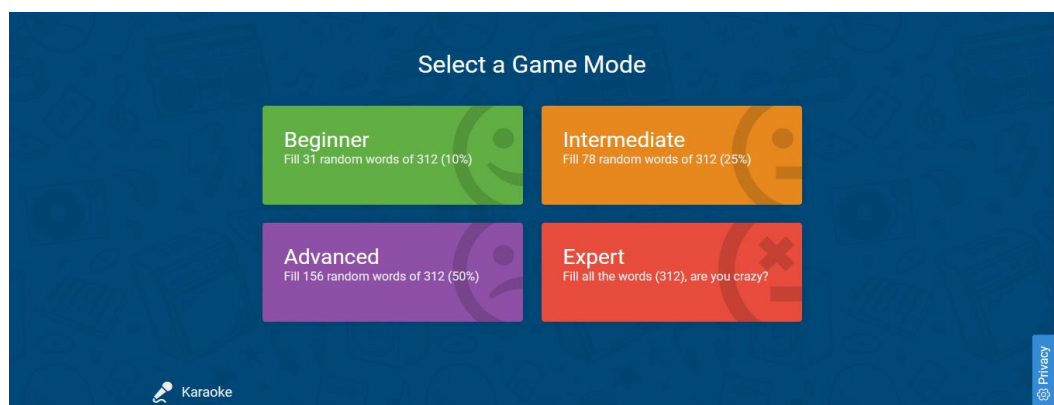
Select a Game Mode

Beginner
Fill 31 random words of 312 (10%)

Intermediate
Fill 78 random words of 312 (25%)

Advanced
Fill 156 random words of 312 (50%)

Expert
Fill all the words (312), are you crazy?

Karaoke

Privacy